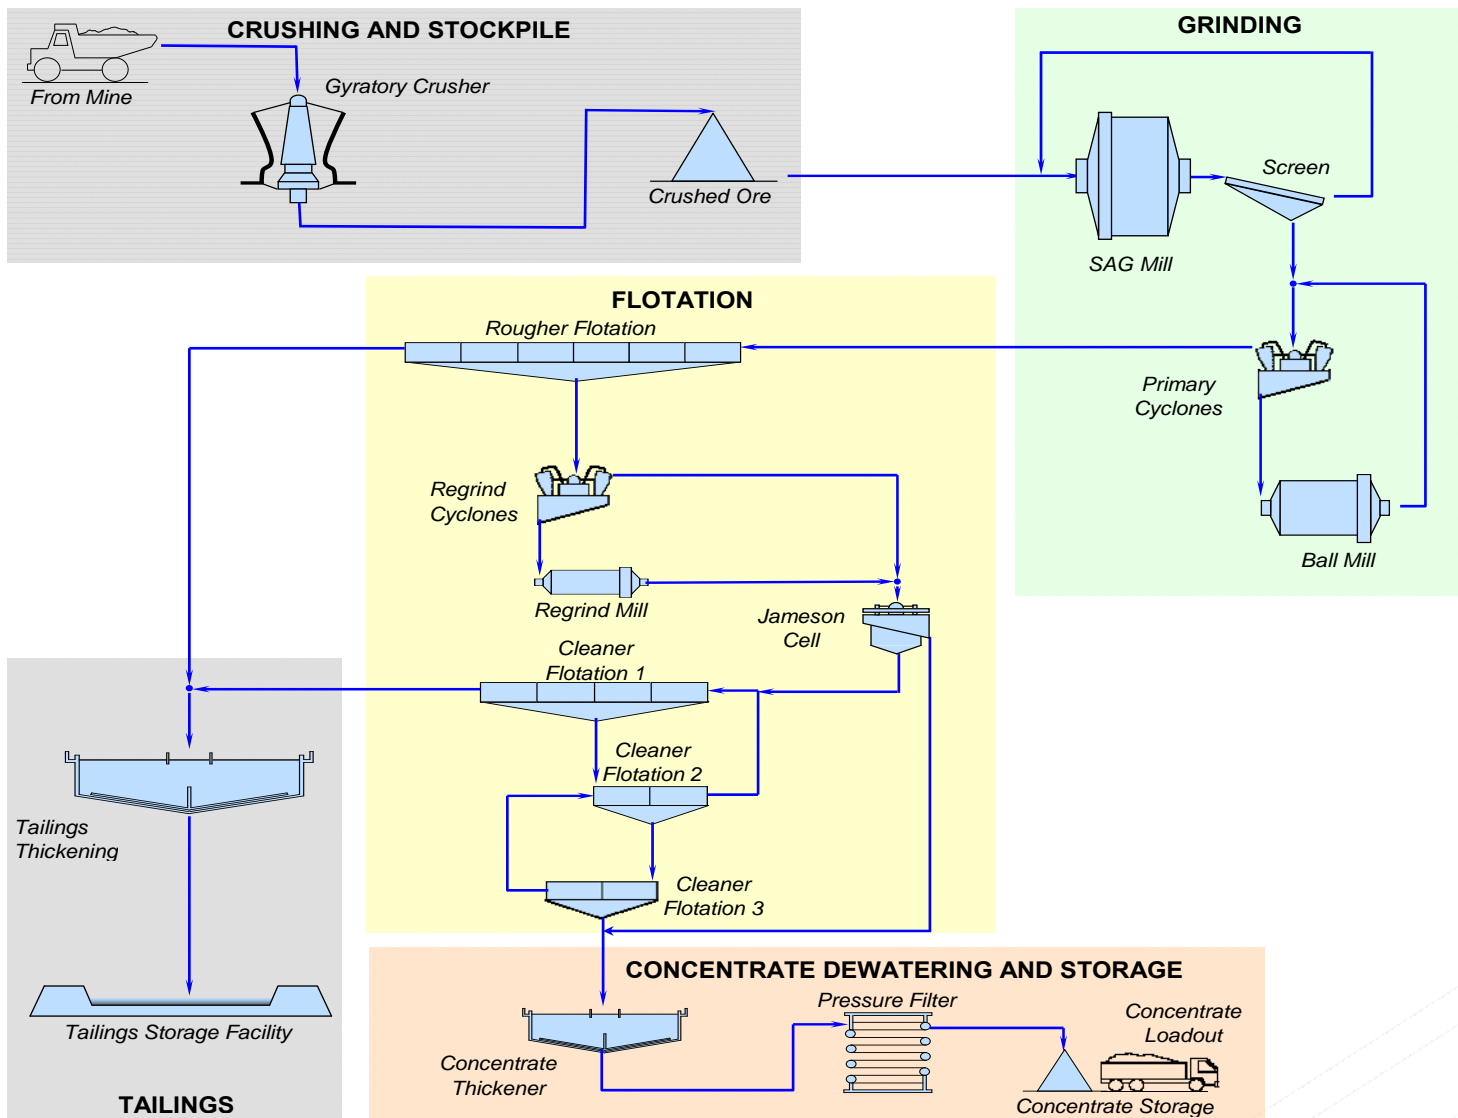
CRUSHING AND STOCKPILE

From Mine

Gyratory Crusher

Crushed Ore

GRINDING

Screen

SAG Mill

Primary Cyclones

Ball Mill

FLOTATION

Rougher Flotation

Regrind Cyclones

Regrind Mill

Jameson Cell

Cleaner Flotation 1

Cleaner Flotation 2

Cleaner Flotation 3

Tailings Thickening

Tailings Storage Facility

TAILINGS

CONCENTRATE DEWATERING AND STORAGE

Pressure Filter

Concentrate Loadout

Concentrate Thickener

Concentrate Storage